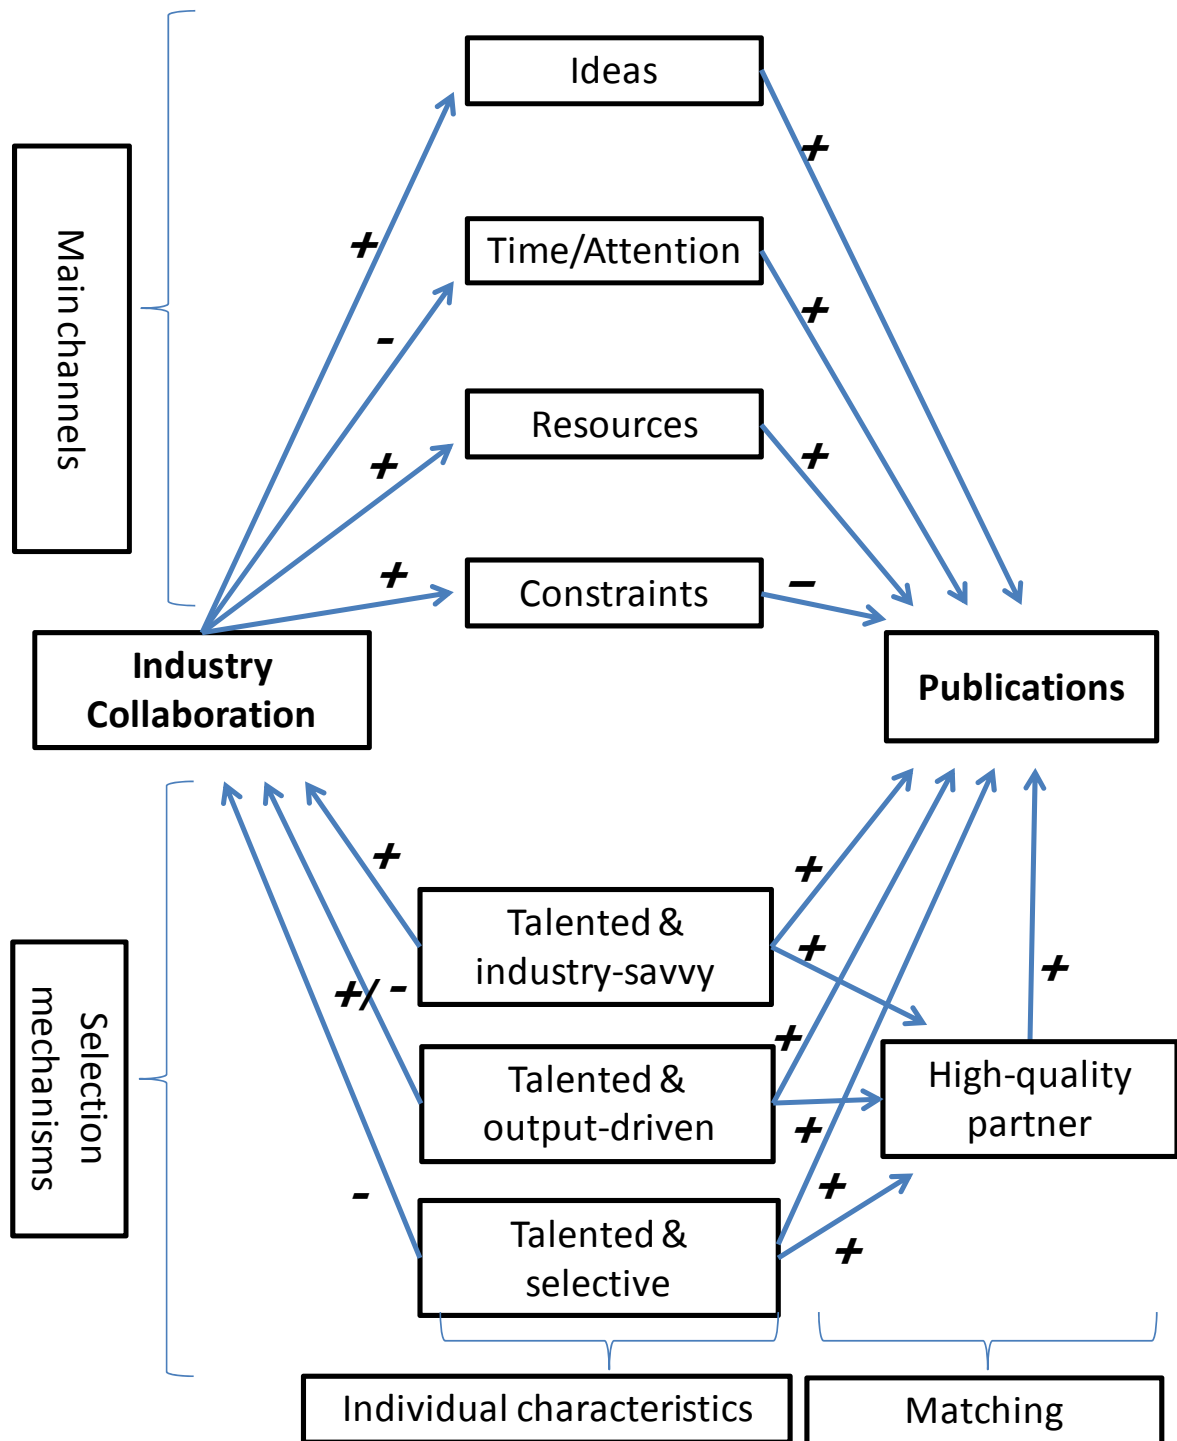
Main channels

Ideas

Time/Attention

Resources

Constraints

+

-

+

+

+

+

+

-

Industry Collaboration

Publications

Selection mechanisms

+

+/ -

-

Talented & industry-savvy

Talented & output-driven

Talented & selective

+

+

+

+

+

+

+

High-quality partner

Individual characteristics

Matching